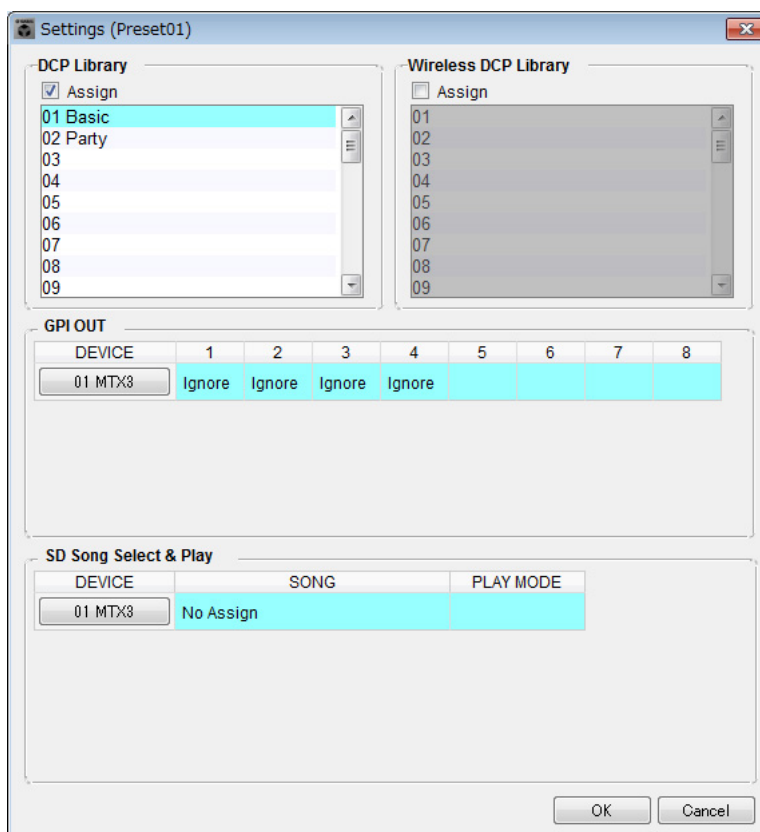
Settings (Preset01)

DCP Library

Assign

01 Basic
02 Party
03
04
05
06
07
08
09

Wireless DCP Library

Assign

01
02
03
04
05
06
07
08
09

GPI OUT

| DEVICE | 1 | 2 | 3 | 4 | 5 | 6 | 7 | 8 |
|---|---|---|---|---|---|---|---|---|
| 01 MTX3 | Ignore | Ignore | Ignore | Ignore | | | | |

SD Song Select & Play

| DEVICE | SONG | PLAY MODE |
|---|---|---|
| 01 MTX3 | No Assign | |

OK Cancel